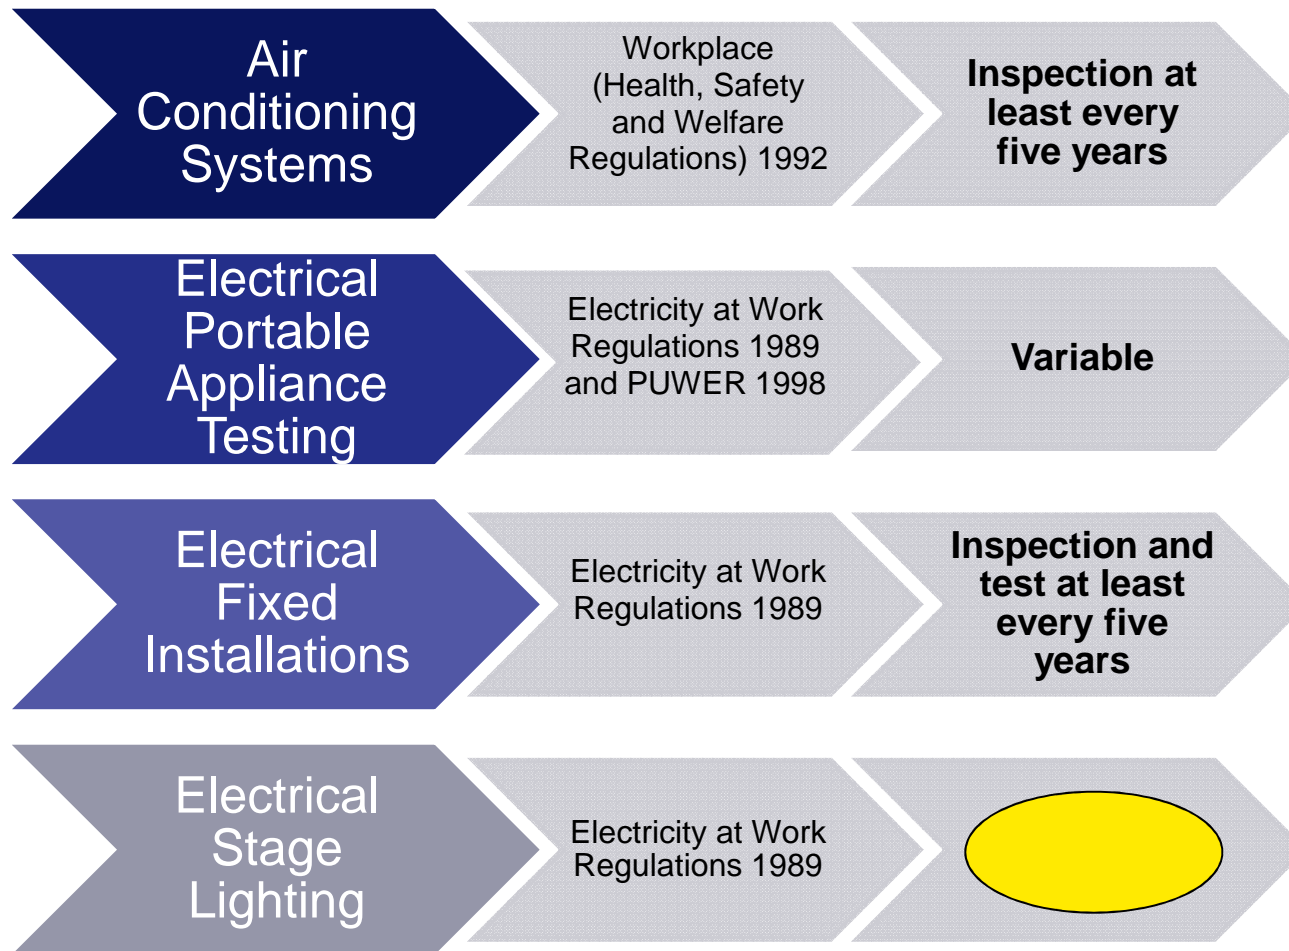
Air Conditioning Systems

Workplace (Health, Safety and Welfare Regulations) 1992

Inspection at least every five years

Electrical Portable Appliance Testing

Electricity at Work Regulations 1989 and PUWER 1998

Variable

Electrical Fixed Installations

Electricity at Work Regulations 1989

Inspection and test at least every five years

Electrical Stage Lighting

Electricity at Work Regulations 1989